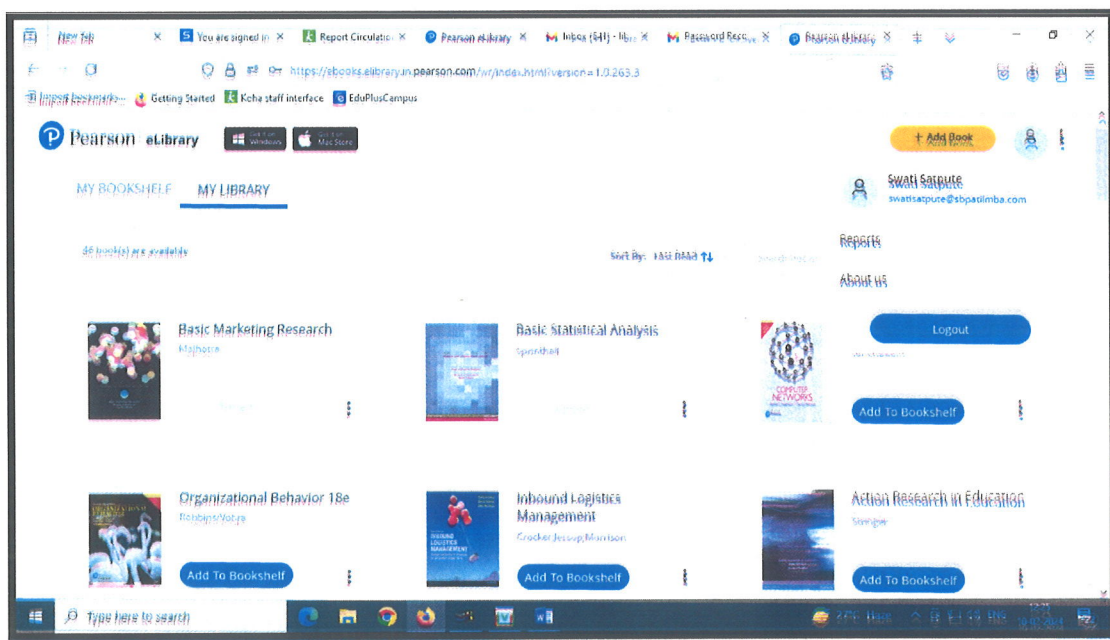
New tab × You are signed in × Report Circulation × Pearson eLibrary × Inbox (541) - libr × Password Reco × Pearson eLibrary ×

https://ebooks.elibrary.in.pearson.com/wr/index.html?version=1.0.263.3

Import bookmarks... Getting Started Koha staff interface EduPlusCampus

Pearson eLibrary

Get it on Windows

Get it on Mac Store

+ Add Book

MY BOOKSHELF MY LIBRARY

Swati Satpute
swatisatpute@sbpatilmba.com

Reports

About us

Logout

46 book(s) are available

Sort By: Last Read

Basic Marketing Research
Malhotra

Basic Statistical Analysis
Sprinthall

COMPUTER NETWORKS

Add To Bookshelf

Organizational Behavior 18e
Robbins/Vohra

Add To Bookshelf

Inbound Logistics Management
Crocker,Jessup,Morrison

Add To Bookshelf

Action Research in Education
Stringer

Add To Bookshelf

Type here to search